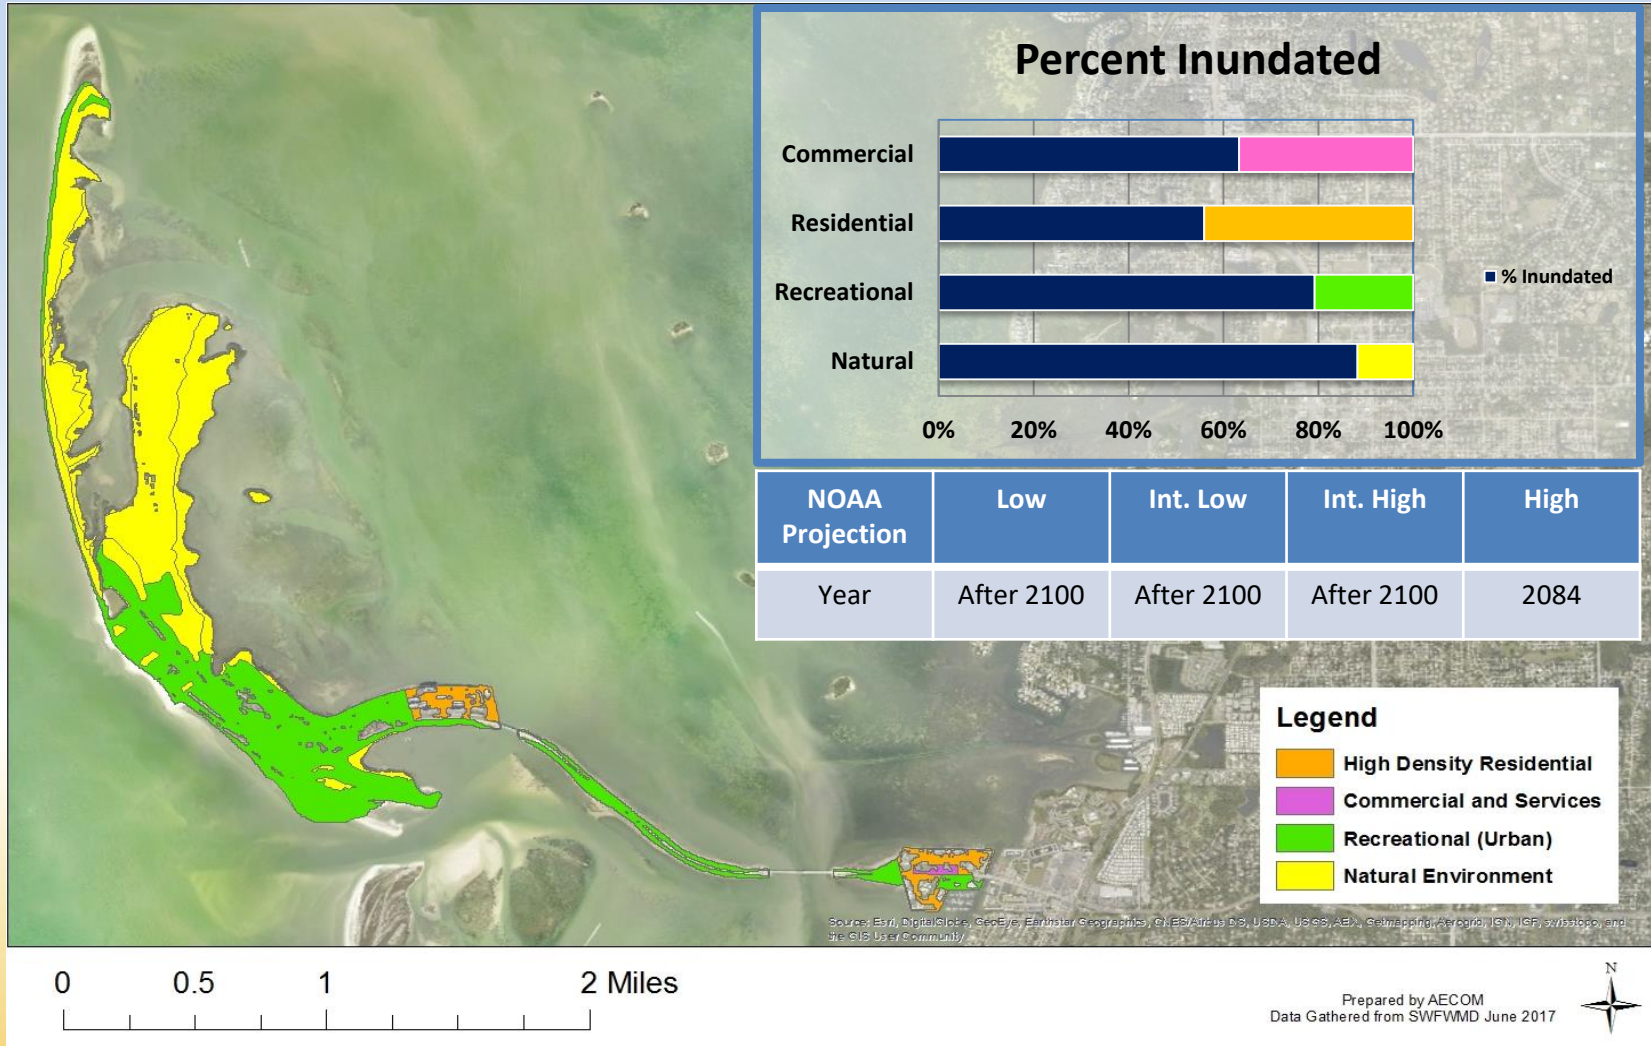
Percent Inundated

Commercial

Residential

Recreational

Natural

0%
20%
40%
60%
80%
100%

% Inundated

| NOAA Projection | Low | Int. Low | Int. High | High |
|---|---|---|---|---|
| Year | After 2100 | After 2100 | After 2100 | 2084 |

Legend
High Density Residential
Commercial and Services
Recreational (Urban)
Natural Environment

Source: Esri, DigitalGlobe, GeoEye, Earthstar Geographics, CNES/Airbus DS, USDA, USGS, AEX, Getmapping, Aerogrid, IGN, IGP, swisstopo, and the GIS User Community

0 0.5 1 2 Miles

Prepared by AECOM
Data Gathered from SWFWMD June 2017

N